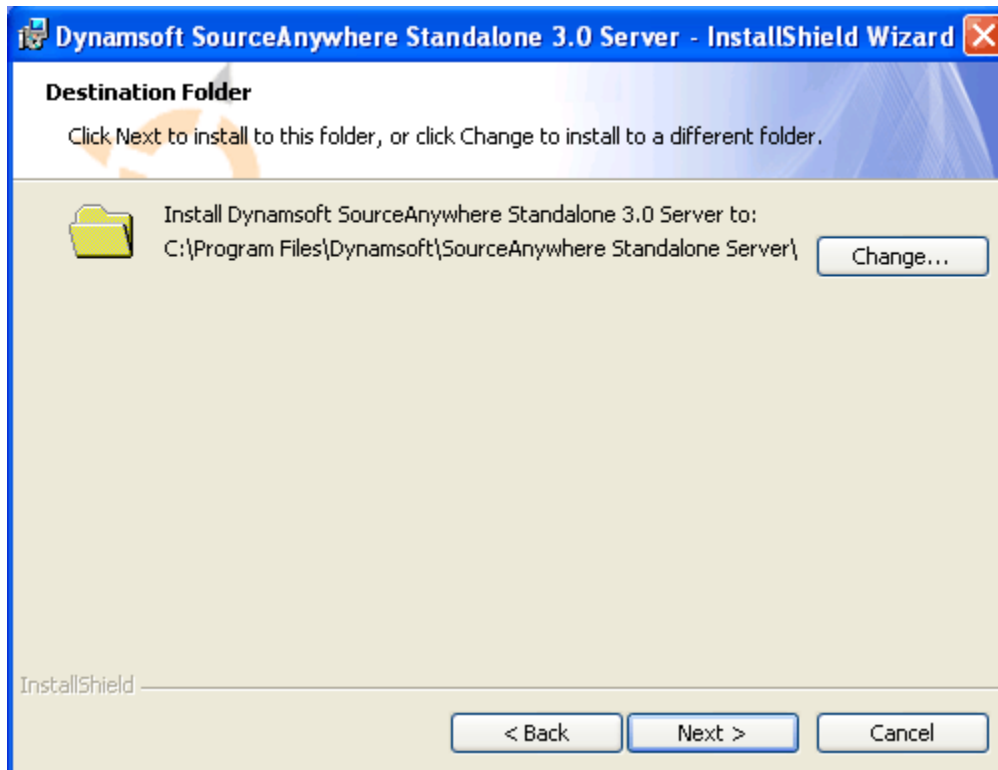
Dynamsoft SourceAnywhere Standalone 3.0 Server - InstallShield Wizard

Destination Folder

Click Next to install to this folder, or click Change to install to a different folder.

Install Dynamsoft SourceAnywhere Standalone 3.0 Server to:
C:\Program Files\Dynamsoft\SourceAnywhere Standalone Server\

Change...

InstallShield

< Back

Next >

Cancel